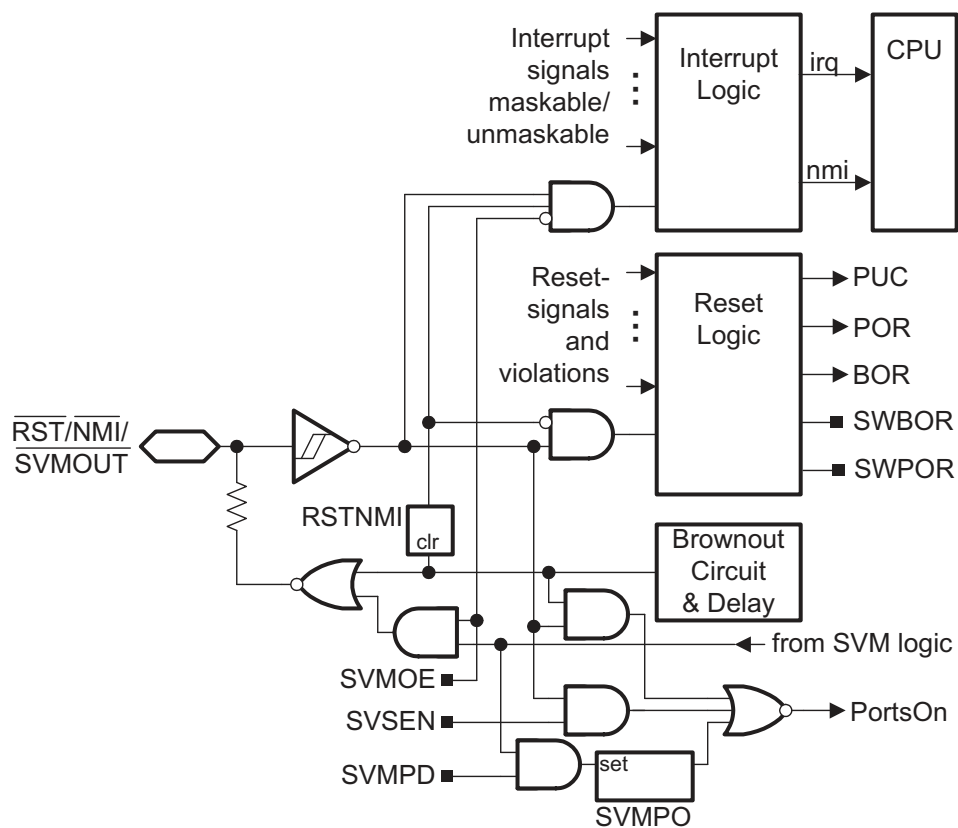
Interrupt signals maskable/ unmaskable

Interrupt Logic

irq

nmi

CPU

Reset- signals and violations

Reset Logic

PUC

POR

BOR

SWBOR

SWPOR

$\overline{RST}/\overline{NMI}/$ SVMOUT

RSTNMI

clr

Brownout Circuit & Delay

from SVM logic

SVMOE

SVSEN

SVMPD

set

SVMPO

PortsOn